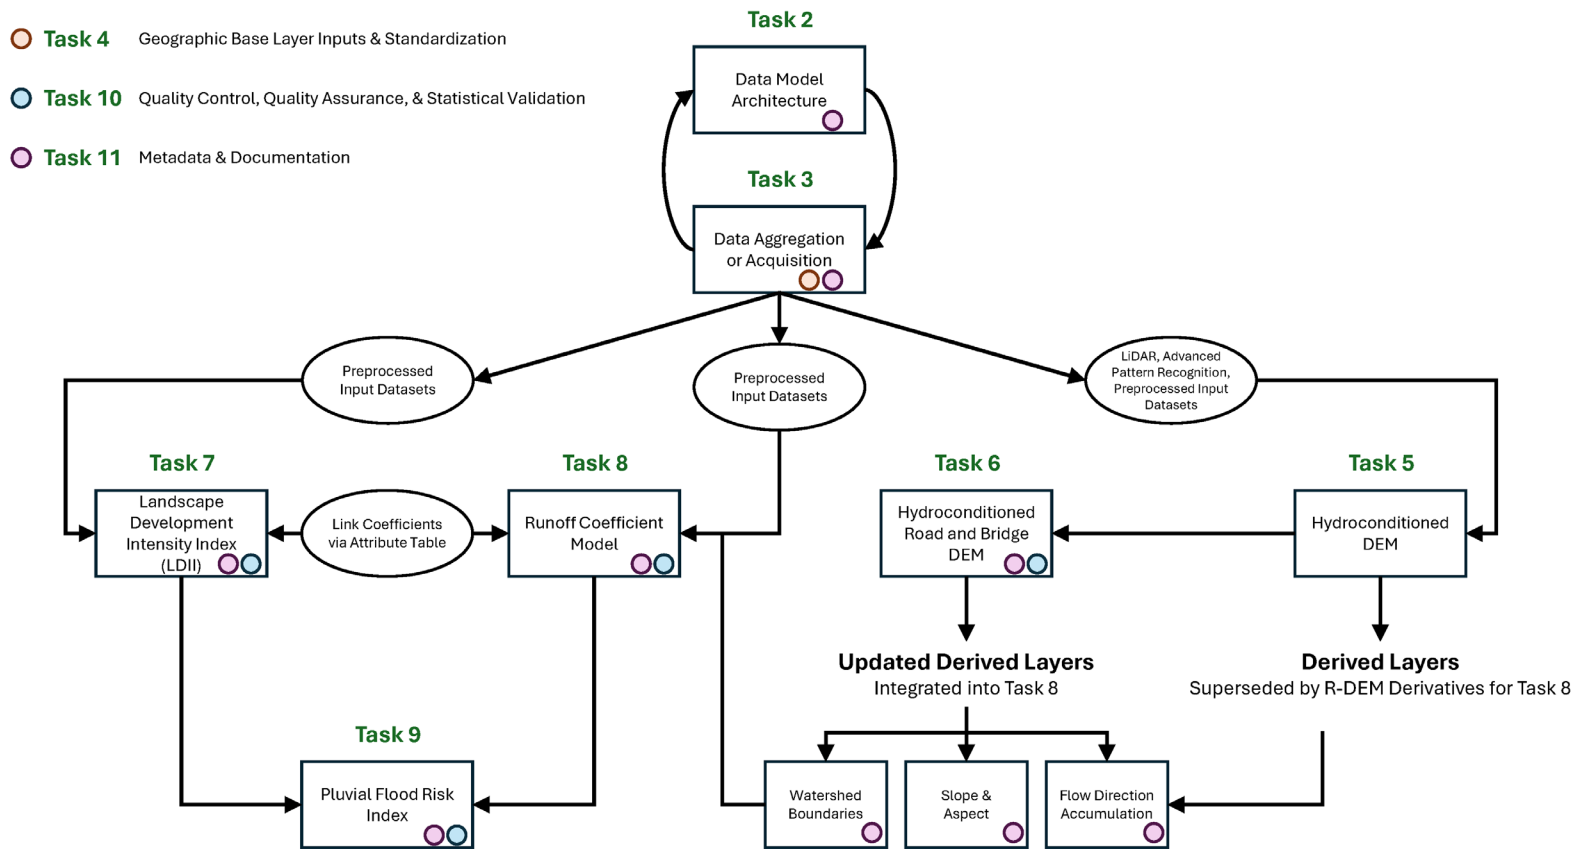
Task 4 Geographic Base Layer Inputs & Standardization

Task 10 Quality Control, Quality Assurance, & Statistical Validation

Task 11 Metadata & Documentation

Task 2

Data Model Architecture

Task 3

Data Aggregation or Acquisition

Preprocessed Input Datasets

Preprocessed Input Datasets

LiDAR, Advanced Pattern Recognition, Preprocessed Input Datasets

Task 7

Landscape Development Intensity Index (LDII)

Link Coefficients via Attribute Table

Task 8

Runoff Coefficient Model

Task 6

Hydroconditioned Road and Bridge DEM

Task 5

Hydroconditioned DEM

Updated Derived Layers
Integrated into Task 8

Derived Layers
Superseded by R-DEM Derivatives for Task 8

Task 9

Pluvial Flood Risk Index

Watershed Boundaries

Slope & Aspect

Flow Direction Accumulation